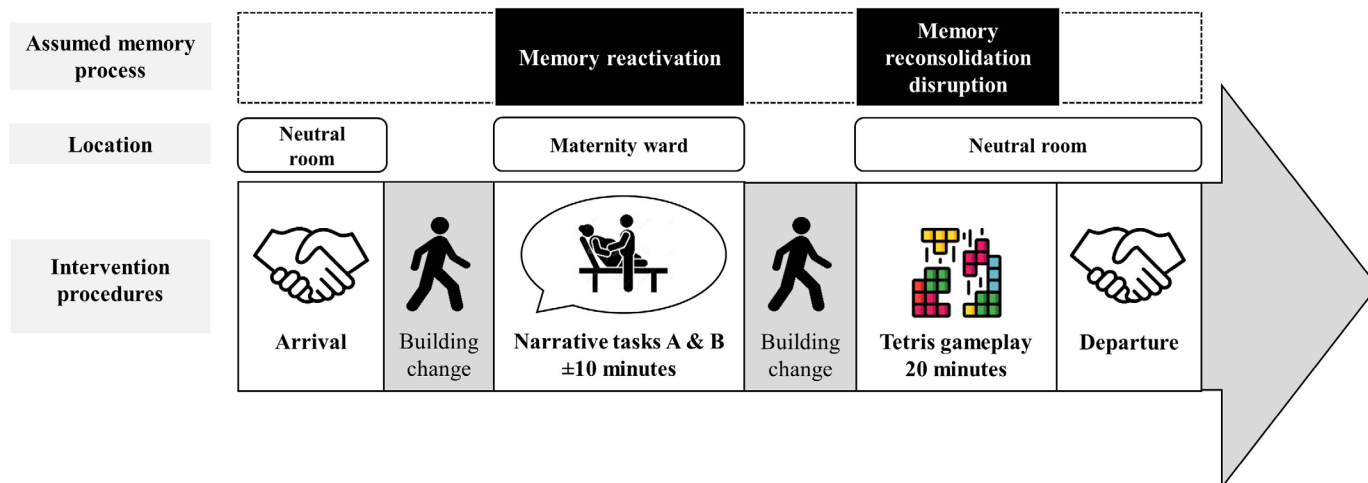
Assumed memory process

Memory reactivation

Memory reconsolidation disruption

Location

Neutral room

Maternity ward

Neutral room

Intervention procedures

Arrival

Building change

Narrative tasks A & B ±10 minutes

Building change

Tetris gameplay 20 minutes

Departure